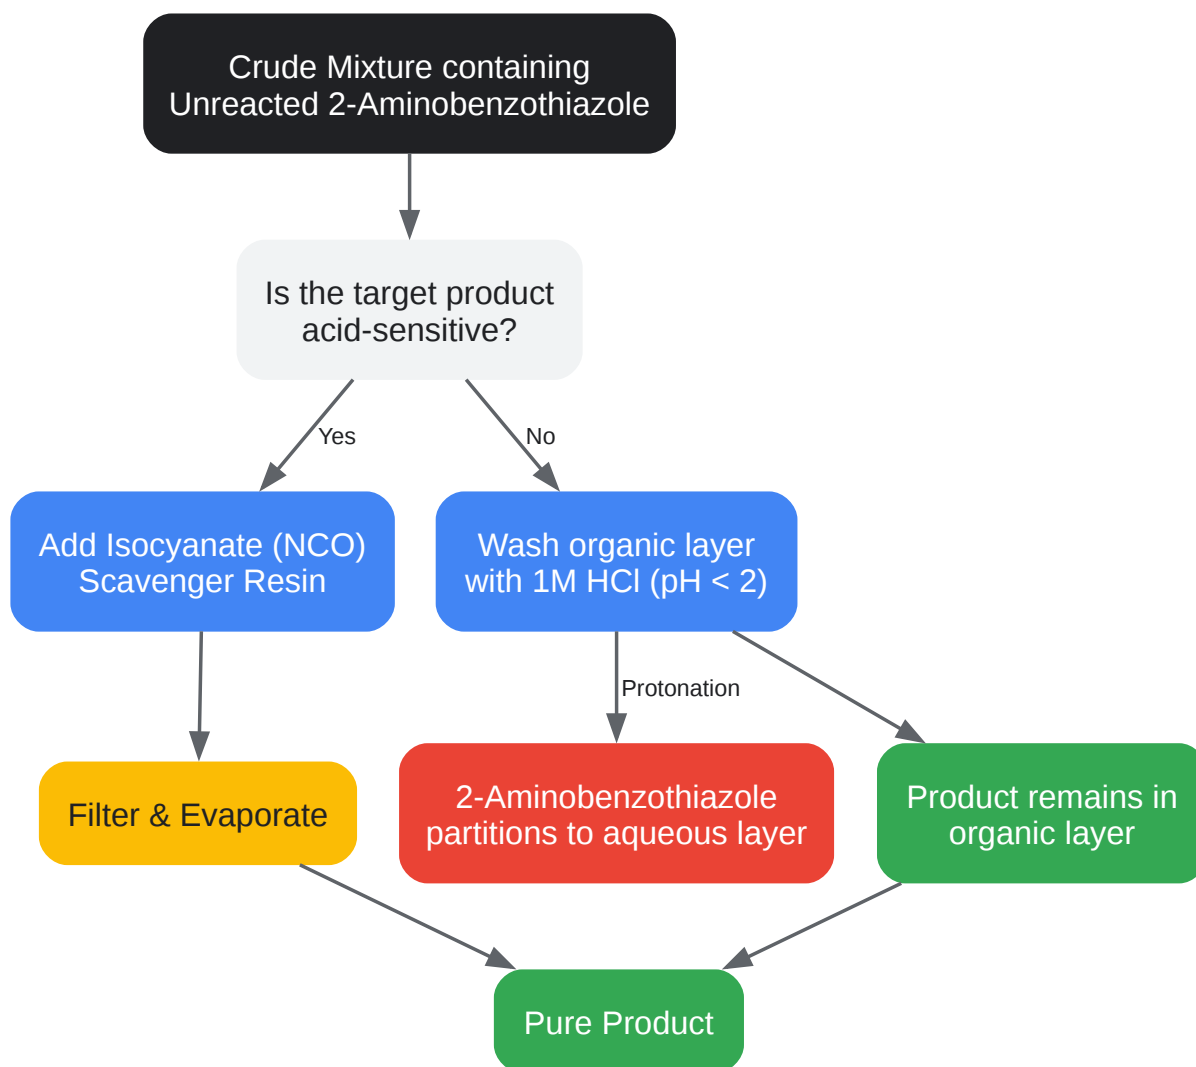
Crude Mixture containing Unreacted 2-Aminobenzothiazole

Is the target product acid-sensitive?

Yes

No

Add Isocyanate (NCO) Scavenger Resin

Wash organic layer with 1M HCl (pH < 2)

Protonation

Filter & Evaporate

2-Aminobenzothiazole partitions to aqueous layer

Product remains in organic layer

Pure Product